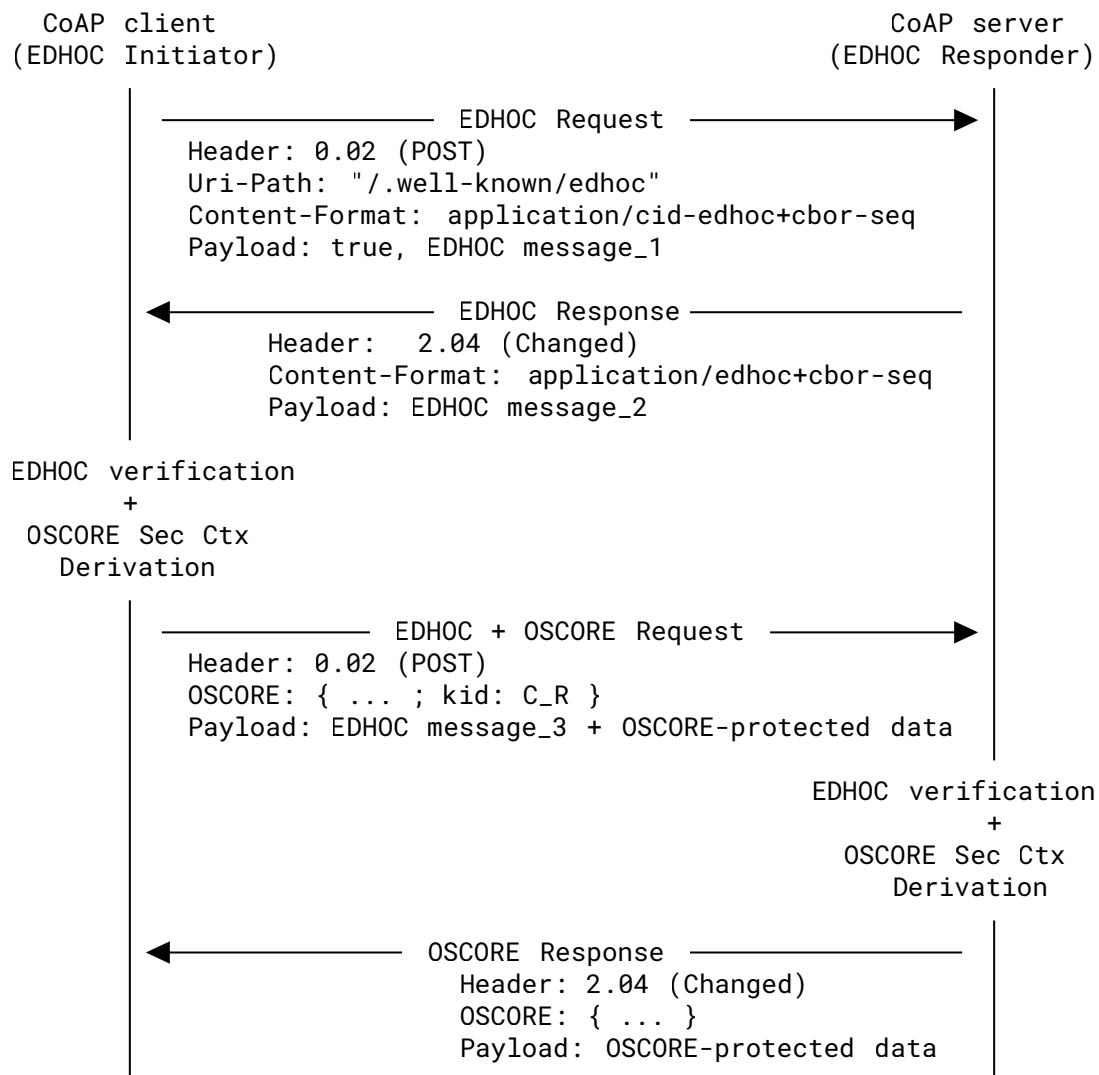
CoAP client
(EDHOC Initiator)

CoAP server
(EDHOC Responder)

EDHOC Request
Header: 0.02 (POST)
Uri-Path: "/.well-known/edhoc"
Content-Format: application/cid-edhoc+cbor-seq
Payload: true, EDHOC message_1

EDHOC Response
Header: 2.04 (Changed)
Content-Format: application/edhoc+cbor-seq
Payload: EDHOC message_2

EDHOC verification
+
OSCORE Sec Ctx
Derivation

EDHOC + OSCORE Request
Header: 0.02 (POST)
OSCORE: { ... ; kid: C_R }
Payload: EDHOC message_3 + OSCORE-protected data

EDHOC verification
+
OSCORE Sec Ctx
Derivation

OSCORE Response
Header: 2.04 (Changed)
OSCORE: { ... }
Payload: OSCORE-protected data